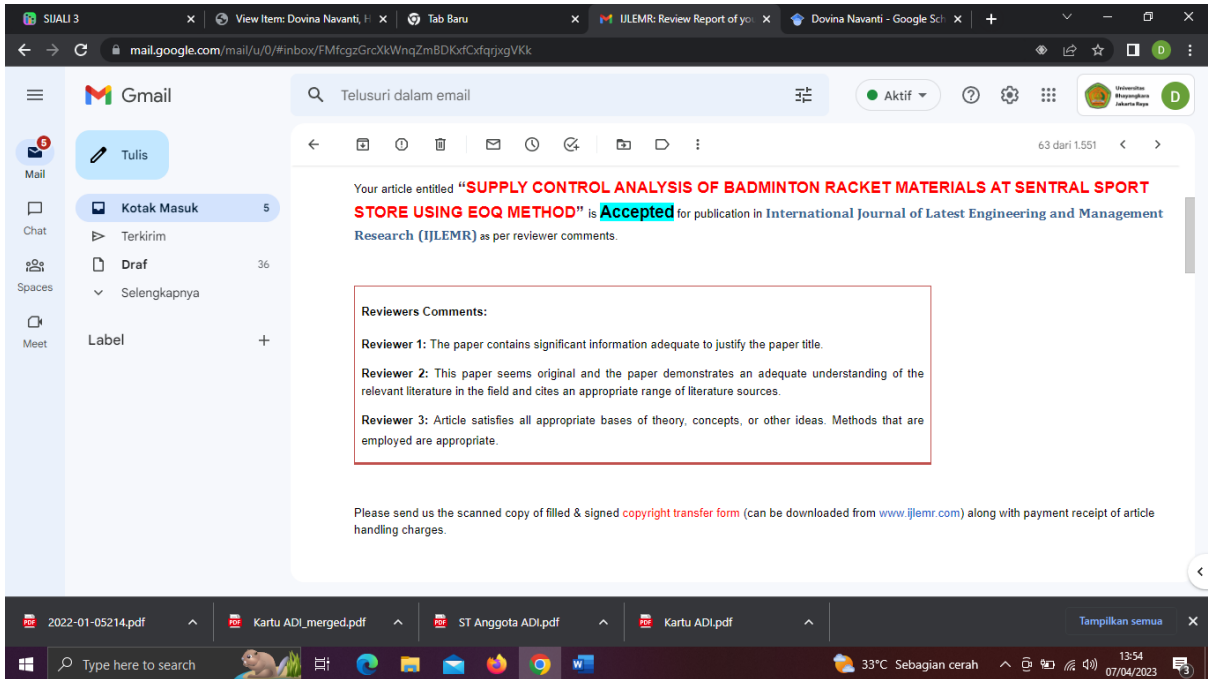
SIJALI 3 × View Item: Dovina Navanti, H × Tab Baru × IJLEMR: Review Report of yo × Dovina Navanti - Google Sch × +

mail.google.com/mail/u/0/#inbox/FMfcgzGrcXkWnqZmBDKxfCxfqrjxgVKk

Gmail

Telusuri dalam email

Aktif

Universitas Bhayangkara Jakarta Raya

D

5
Mail

Chat

Spaces

Meet

Tulis

Kotak Masuk 5

Terkirim

Draf 36

Selengkapnya

Label +

63 dari 1.551

Your article entitled **"SUPPLY CONTROL ANALYSIS OF BADMINTON RACKET MATERIALS AT SENTRAL SPORT STORE USING EOQ METHOD"** is **Accepted** for publication in **International Journal of Latest Engineering and Management Research (IJLEMR)** as per reviewer comments.

**Reviewers Comments:**

**Reviewer 1:** The paper contains significant information adequate to justify the paper title.

**Reviewer 2:** This paper seems original and the paper demonstrates an adequate understanding of the relevant literature in the field and cites an appropriate range of literature sources.

**Reviewer 3:** Article satisfies all appropriate bases of theory, concepts, or other ideas. Methods that are employed are appropriate.

Please send us the scanned copy of filled & signed copyright transfer form (can be downloaded from www.ijlemr.com) along with payment receipt of article handling charges.

2022-01-05214.pdf

Kartu ADI_merged.pdf

ST Anggota ADI.pdf

Kartu ADI.pdf

Tampilkan semua

Type here to search

33°C Sebagian cerah

13:54
07/04/2023

3